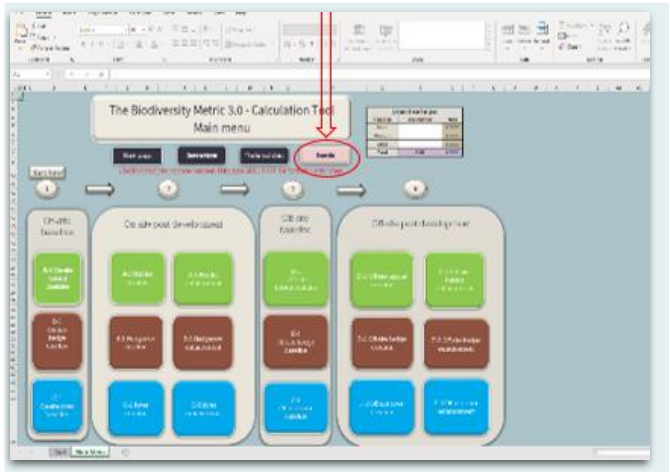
The Biodiversity Metric 3.0 - Calculation Tool
Main menu

Start page
Instructions
Trading summary
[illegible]

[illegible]

1
2
3
4

On-site baseline
On-site post development
Off-site baseline
Off-site post development

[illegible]
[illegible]
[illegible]
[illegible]
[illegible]
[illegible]
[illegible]
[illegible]
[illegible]
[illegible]
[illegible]
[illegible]
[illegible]
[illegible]
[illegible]
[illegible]
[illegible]
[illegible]

Start
Main Menu